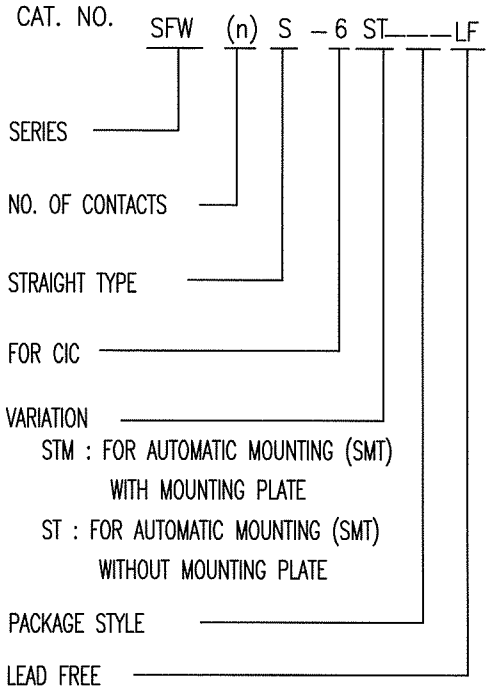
CAT. NO. SFW (n) S – 6 ST___LF

SERIES

NO. OF CONTACTS

STRAIGHT TYPE

FOR CIC

VARIATION
STM : FOR AUTOMATIC MOUNTING (SMT) WITH MOUNTING PLATE
ST : FOR AUTOMATIC MOUNTING (SMT) WITHOUT MOUNTING PLATE

PACKAGE STYLE

LEAD FREE